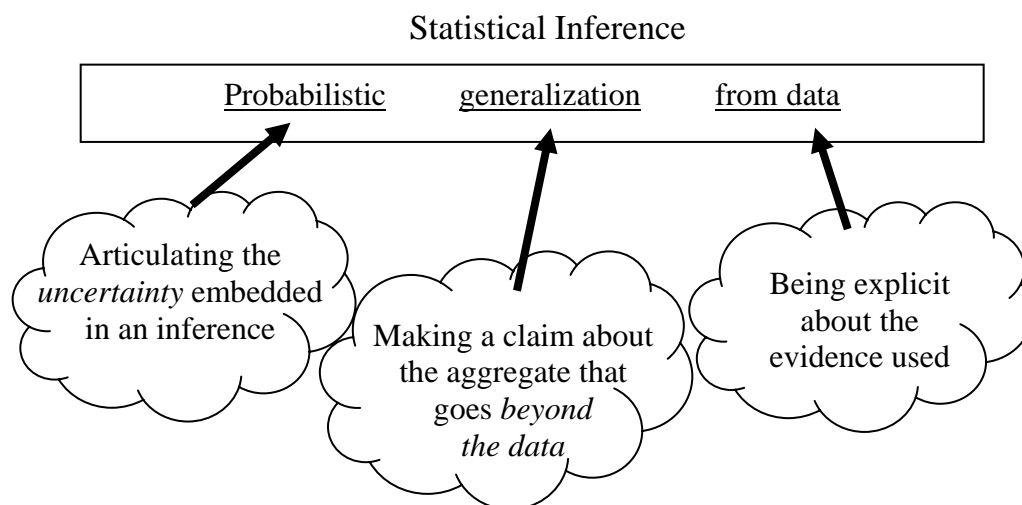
Statistical Inference

Probabilistic generalization from data

Articulating the *uncertainty* embedded in an inference

Making a claim about the aggregate that goes *beyond the data*

Being explicit about the evidence used